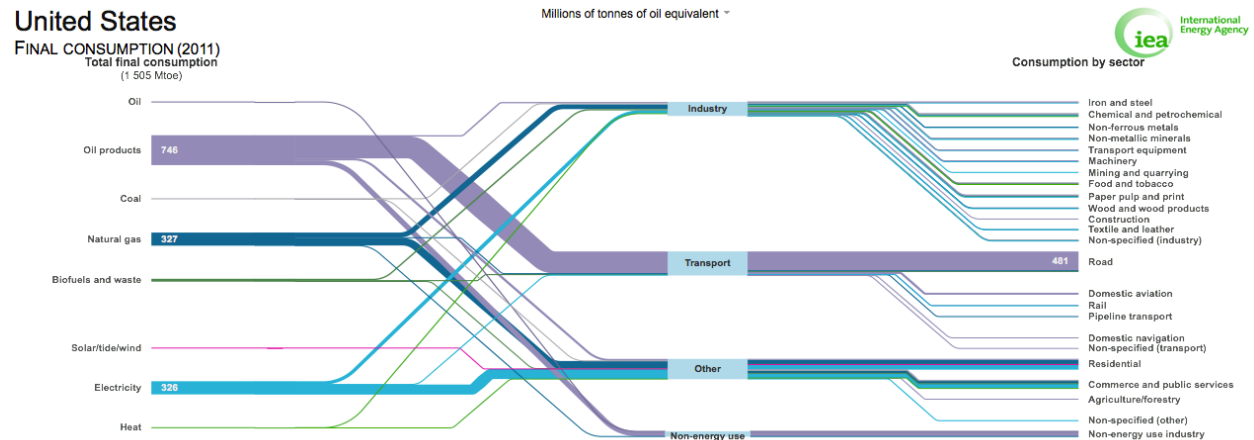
United States
FINAL CONSUMPTION (2011)

Millions of tonnes of oil equivalent

iea International Energy Agency

Total final consumption
(1 505 Mtoe)

Consumption by sector

Oil
Oil products 746
Coal
Natural gas 327
Biofuels and waste
Solar/tide/wind
Electricity 326
Heat

Industry
Transport
Other
Non-energy use

Iron and steel
Chemical and petrochemical
Non-ferrous metals
Non-metallic minerals
Transport equipment
Machinery
Mining and quarrying
Food and tobacco
Paper pulp and print
Wood and wood products
Construction
Textile and leather
Non-specified (industry)
481 Road
Domestic aviation
Rail
Pipeline transport
Domestic navigation
Non-specified (transport)
Residential
Commerce and public services
Agriculture/forestry
Non-specified (other)
Non-energy use industry